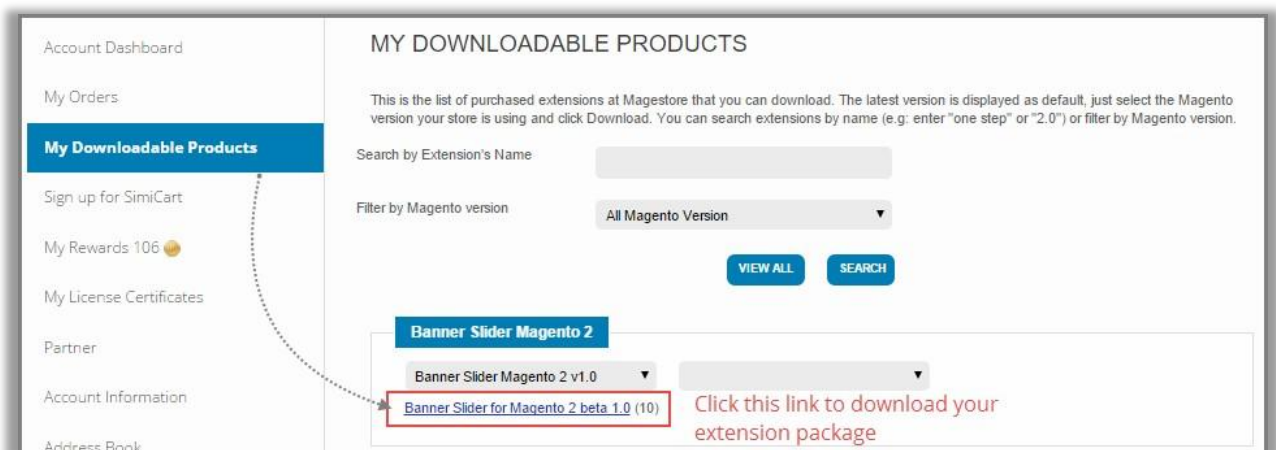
Account Dashboard

My Orders

My Downloadable Products

Sign up for SimiCart

My Rewards 106

My License Certificates

Partner

Account Information

Address Book

MY DOWNLOADABLE PRODUCTS

This is the list of purchased extensions at Magestore that you can download. The latest version is displayed as default, just select the Magento version your store is using and click Download. You can search extensions by name (e.g: enter "one step" or "2.0") or filter by Magento version.

Search by Extension's Name

Filter by Magento version

All Magento Version

VIEW ALL

SEARCH

Banner Slider Magento 2

Banner Slider Magento 2 v1.0

Banner Slider for Magento 2 beta 1.0 (10)

Click this link to download your extension package